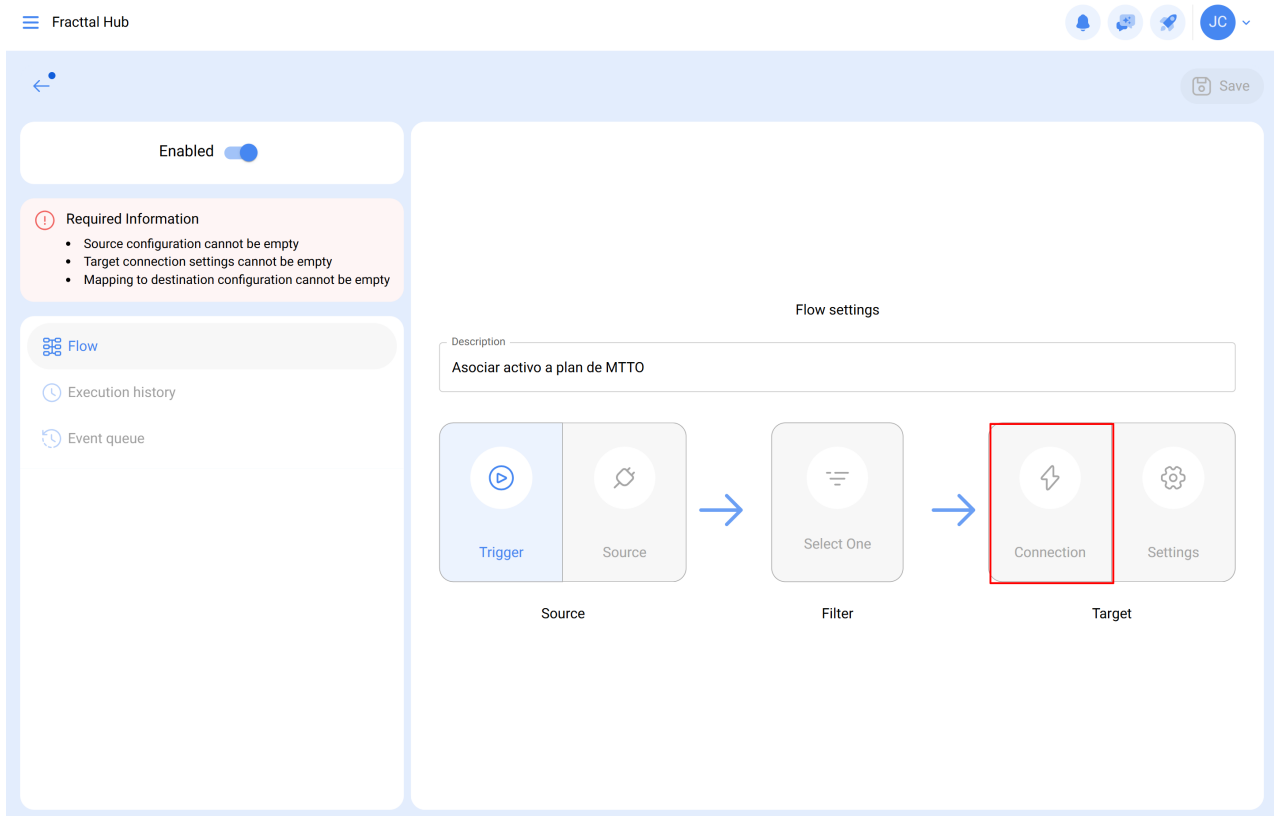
Fracttal Hub

JC

Save

Enabled

Required Information
- Source configuration cannot be empty
- Target connection settings cannot be empty
- Mapping to destination configuration cannot be empty

Flow
Execution history
Event queue

Flow settings

Description
Asociar activo a plan de MTTO

Trigger
Source
Select One
Connection
Settings

Source
Filter
Target